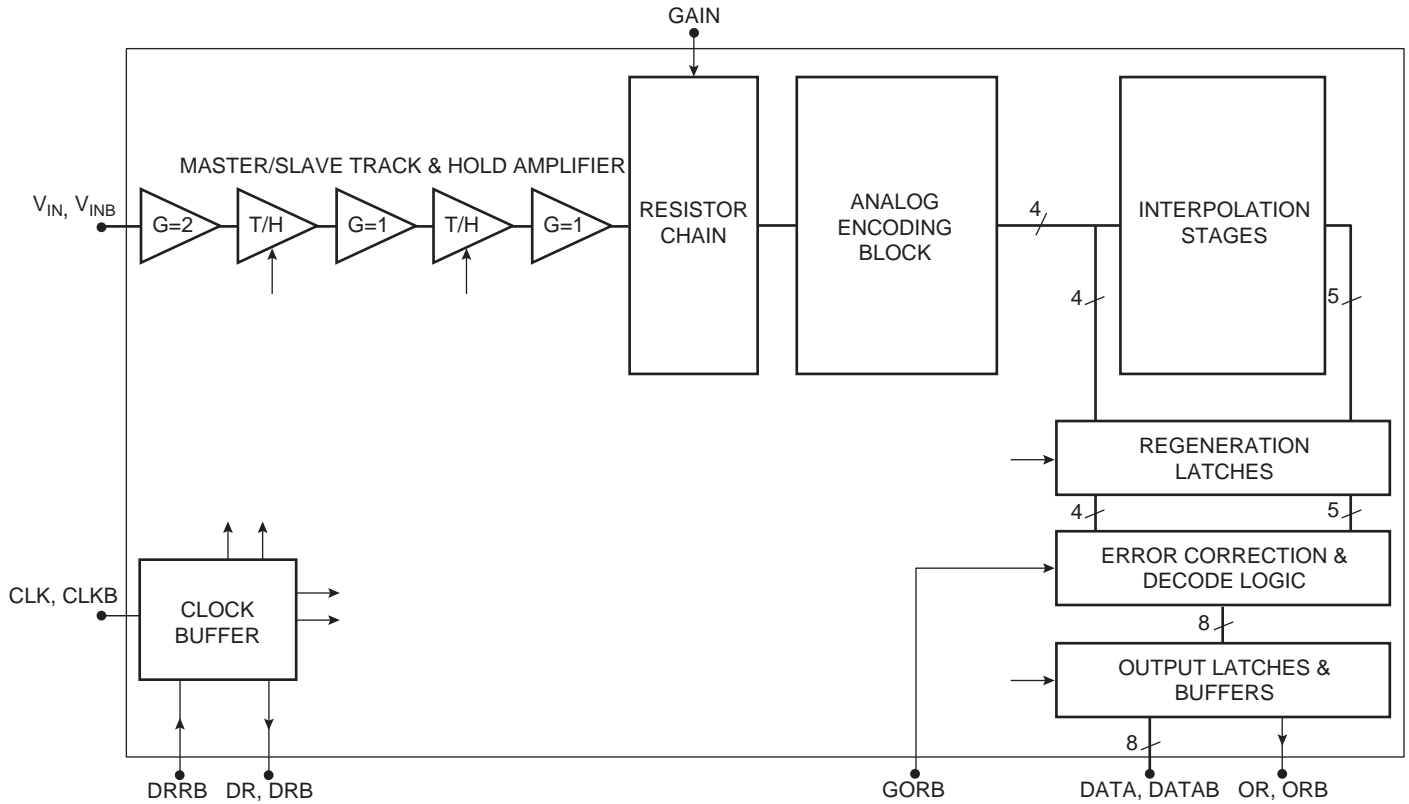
GAIN

MASTER/SLAVE TRACK & HOLD AMPLIFIER

$V_{IN}$, $V_{INB}$

G=2

T/H

G=1

T/H

G=1

RESISTOR CHAIN

ANALOG ENCODING BLOCK

4

INTERPOLATION STAGES

4

5

REGENERATION LATCHES

4

5

ERROR CORRECTION & DECODE LOGIC

8

OUTPUT LATCHES & BUFFERS

8

CLK, CLKB

CLOCK BUFFER

DRRB

DR, DRB

GORB

DATA, DATAB

OR, ORB